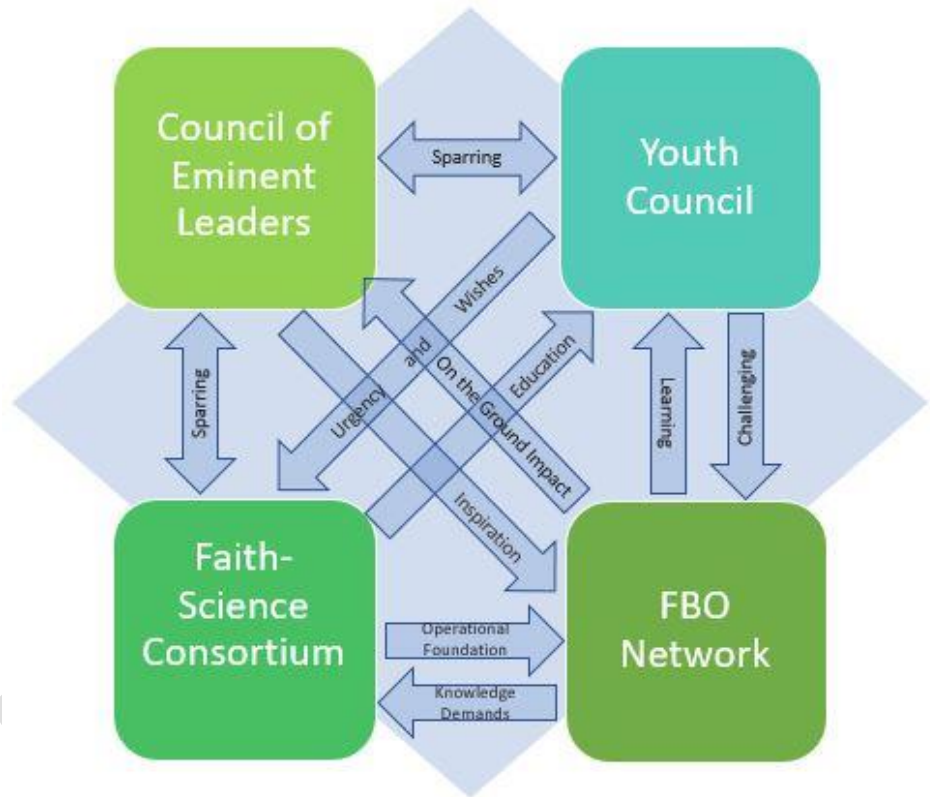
Council of Eminent Leaders

Sparring

Youth Council

Urgency and Wishes

On the Ground Impact

Education

Sparring

Learning

Challenging

Inspiration

Faith-Science Consortium

FBO Network

Operational Foundation

Knowledge Demands